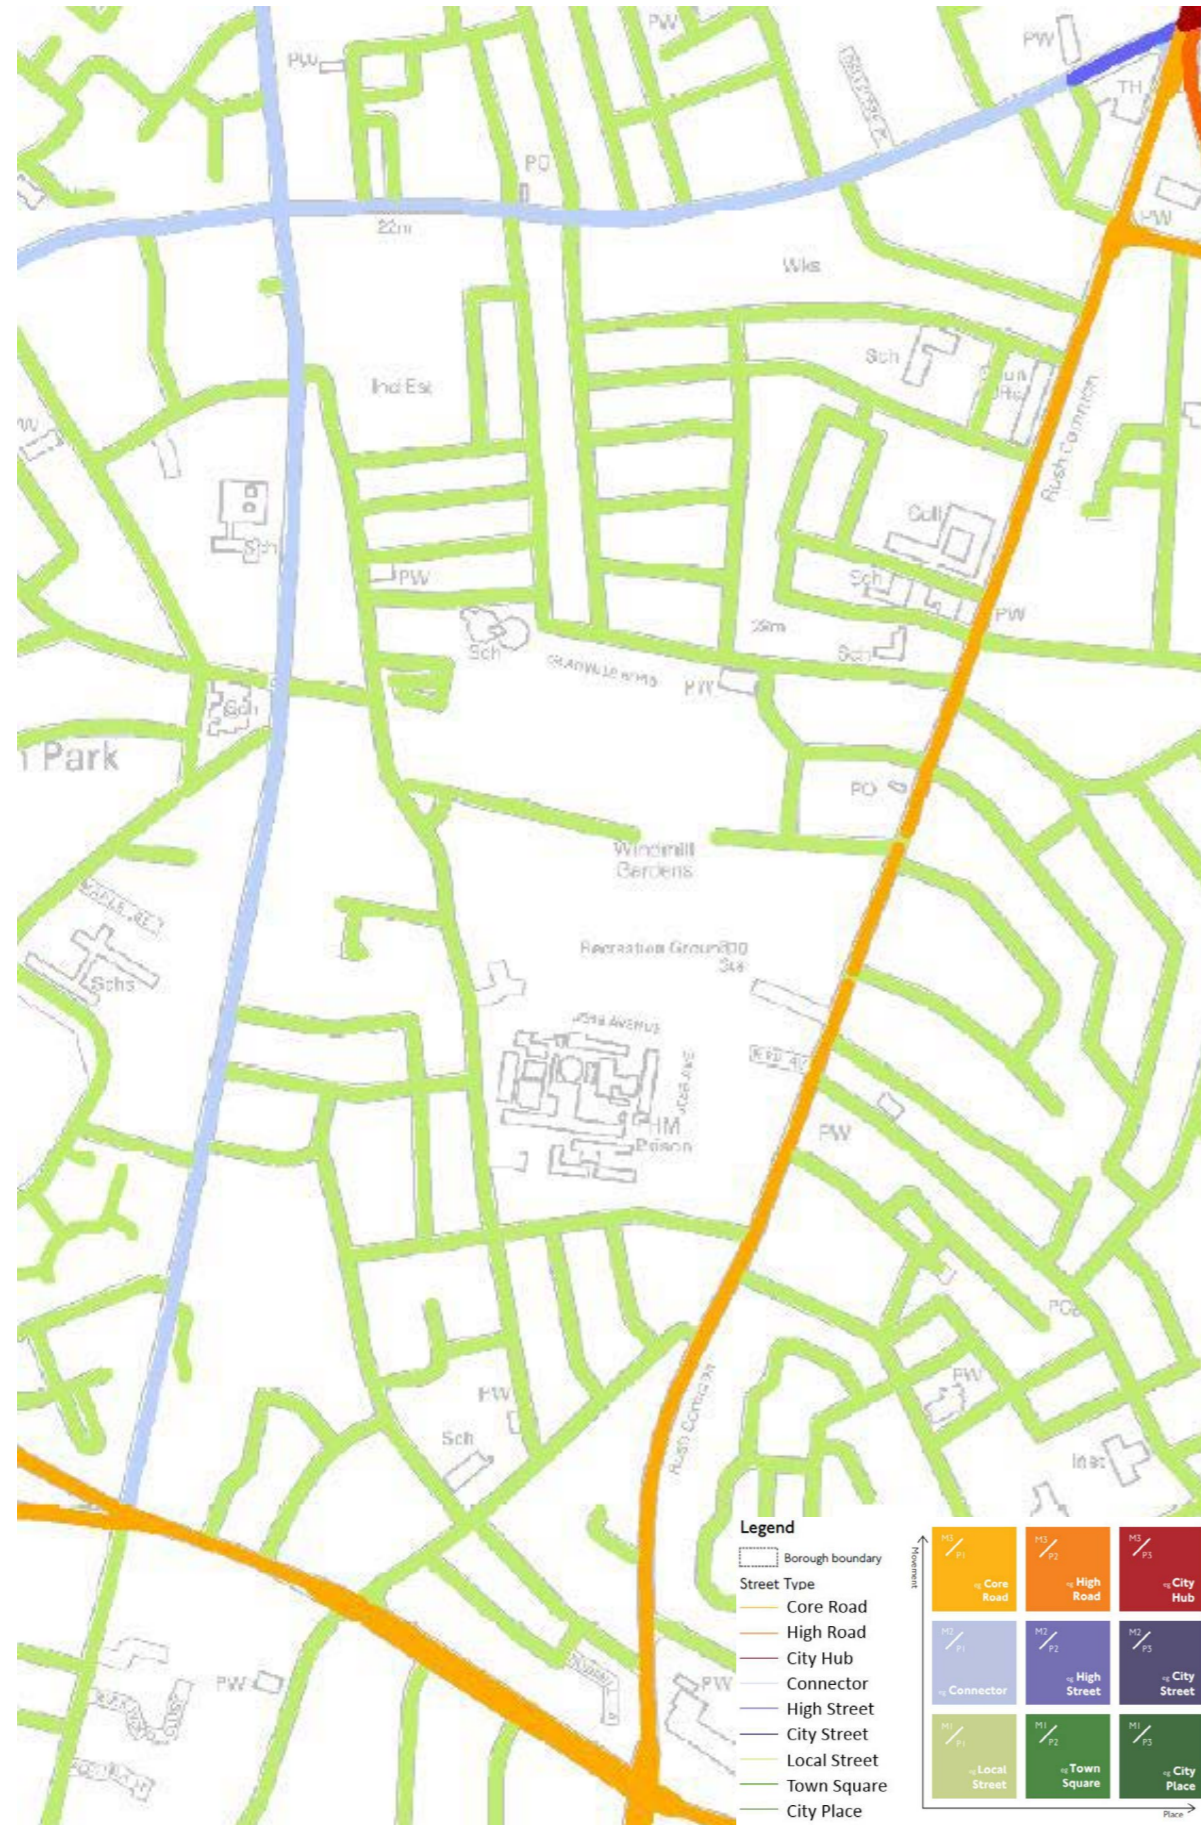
PW
PW
PW
TH
PO
PW
22m
Wks
Ind Est
Sch
Rush Common
Sch
Sch
PW
Sch
PW
29m
Sch
Sch
PW
Sch
Park
PO
Windmill Gardens
Schs
Recreation Ground
HM Prison
PW
PO
PW
PW
Sch
Rush Common
PW
PW

Legend
Borough boundary
Street Type
Core Road
High Road
City Hub
Connector
High Street
City Street
Local Street
Town Square
City Place

Movement
Place
M3 P1 Core Road
M3 P2 High Road
M3 P3 City Hub
M2 P1 Connector
M2 P2 High Street
M2 P3 City Street
M1 P1 Local Street
M1 P2 Town Square
M1 P3 City Place